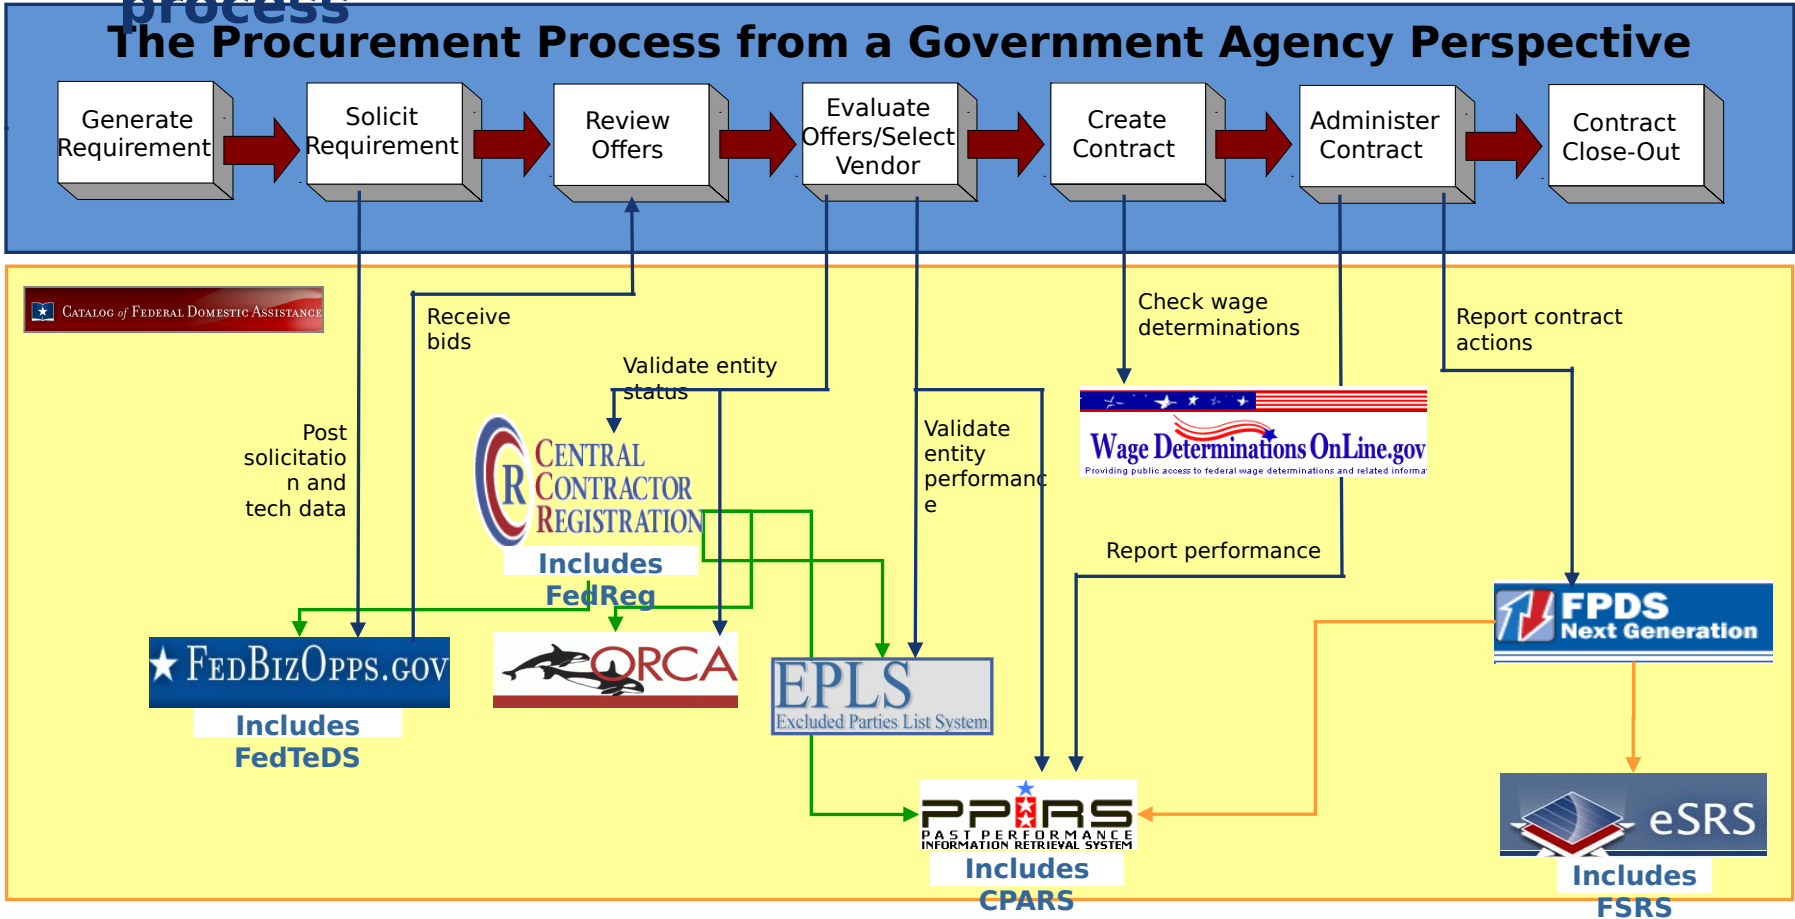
process

The Procurement Process from a Government Agency Perspective

Generate Requirement

Solicit Requirement

Review Offers

Evaluate Offers/Select Vendor

Create Contract

Administer Contract

Contract Close-Out

CATALOG of FEDERAL DOMESTIC ASSISTANCE

Receive bids

Check wage determinations

Report contract actions

Validate entity status

Post solicitation and tech data

CENTRAL CONTRACTOR REGISTRATION

Includes FedReg

Validate entity performance

Wage Determinations OnLine.gov

Providing public access to federal wage determinations and related informa

Report performance

FPDS Next Generation

FEDBIZOPPS.GOV

Includes FedTeDS

ORCA

EPLS Excluded Parties List System

PPIRS PAST PERFORMANCE INFORMATION RETRIEVAL SYSTEM

Includes CPARS

eSRS

Includes FSRS